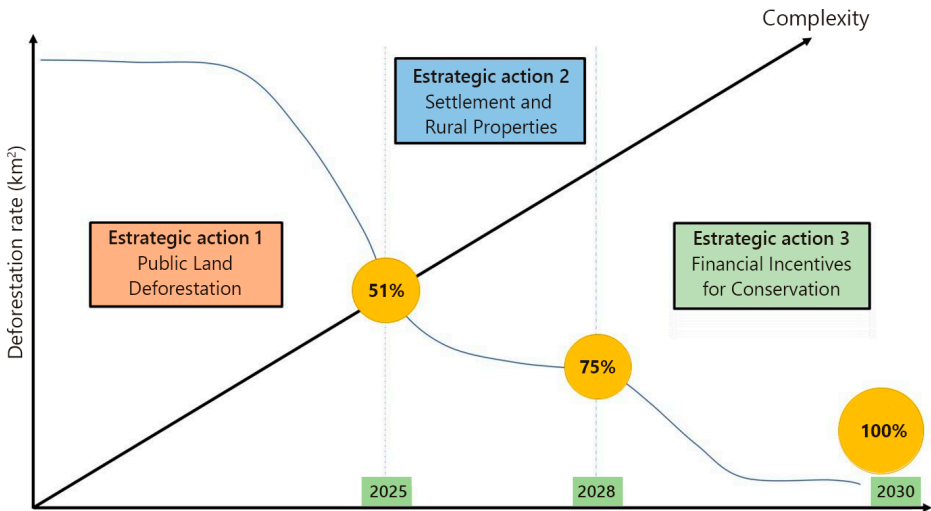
Complexity

Deforestation rate (km²)

**Estrategic action 2**
Settlement and Rural Properties

**Estrategic action 1**
Public Land Deforestation

**Estrategic action 3**
Financial Incentives for Conservation

51%

75%

100%

2025

2028

2030